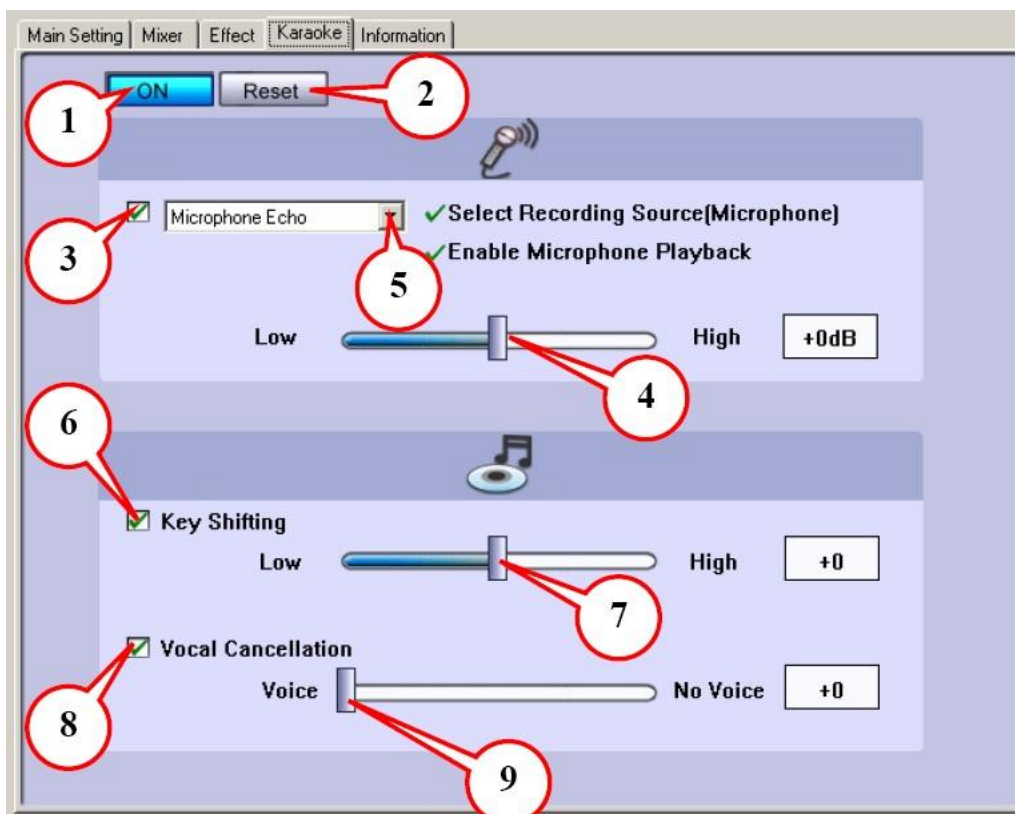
Main Setting | Mixer | Effect | Karaoke | Information

ON
Reset
1
2

Microphone Echo
✓Select Recording Source(Microphone)
✓Enable Microphone Playback
3
5
Low
High
+0dB
4

6
Key Shifting
Low
High
+0
7

Vocal Cancellation
8
Voice
No Voice
+0
9